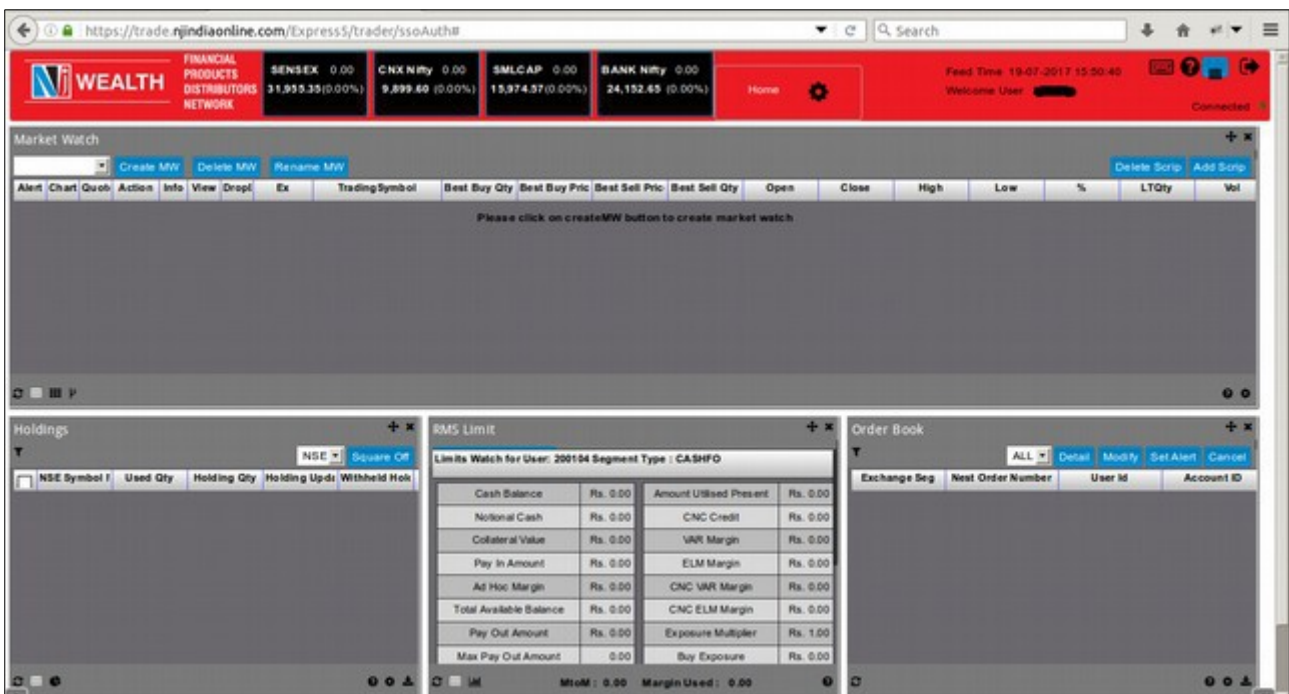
https://trade.njindiaonline.com/Express5/trader/ssoAuth#

Search

NJ WEALTH

FINANCIAL PRODUCTS DISTRIBUTORS NETWORK

SENSEX 0.00 31,955.35(0.00%)

CNX Nifty 0.00 9,899.60 (0.00%)

SMLCAP 0.00 15,974.57(0.00%)

BANK Nifty 0.00 24,152.65 (0.00%)

Home

Feed Time 19-07-2017 15:50:40
Welcome User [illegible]

Connected

Market Watch

Create MW Delete MW Rename MW

Delete Scrip Add Scrip

| Alert | Chart | Quote | Action | Info | View | Dropl | Ex | TradingSymbol | Best Buy Qty | Best Buy Pric | Best Sell Pric | Best Sell Qty | Open | Close | High | Low | % | LTQty | Vol |
|---|---|---|---|---|---|---|---|---|---|---|---|---|---|---|---|---|---|---|---|

Please click on createMW button to create market watch

Holdings

NSE Square Off

| NSE Symbol I | Used Qty | Holding Qty | Holding Upd | Withheld Hol |
|---|---|---|---|---|

RMS Limit

Limits Watch for User: 200104 Segment Type : CASHFO

| Cash Balance | Rs. 0.00 | Amount Utilised Present | Rs. 0.00 |
|---|---|---|---|
| Notional Cash | Rs. 0.00 | CNC Credit | Rs. 0.00 |
| Collateral Value | Rs. 0.00 | VAR Margin | Rs. 0.00 |
| Pay In Amount | Rs. 0.00 | ELM Margin | Rs. 0.00 |
| Ad Hoc Margin | Rs. 0.00 | CNC VAR Margin | Rs. 0.00 |
| Total Available Balance | Rs. 0.00 | CNC ELM Margin | Rs. 0.00 |
| Pay Out Amount | Rs. 0.00 | Exposure Multiplier | Rs. 1.00 |
| Max Pay Out Amount | 0.00 | Buy Exposure | Rs. 0.00 |

MtoM : 0.00 Margin Used : 0.00

Order Book

ALL Detail Modify Set Alert Cancel

| Exchange Seg | Nest Order Number | User Id | Account ID |
|---|---|---|---|